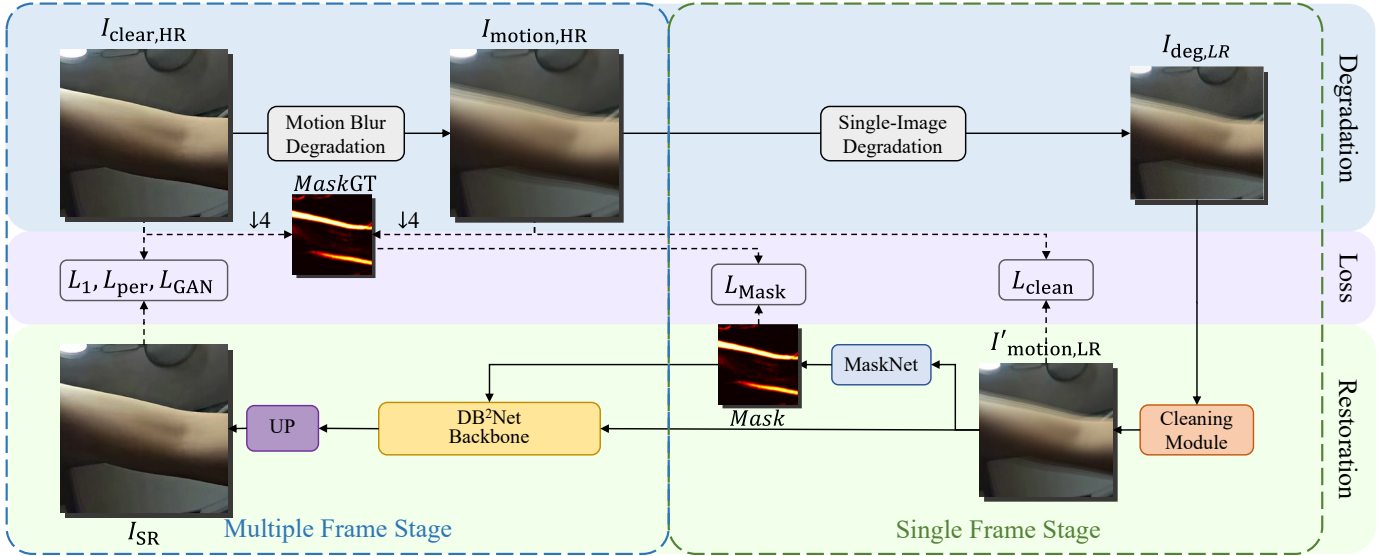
$I_{\text{clear,HR}}$

$I_{\text{motion,HR}}$

$I_{\text{deg},LR}$

Degradation

Motion Blur Degradation

Single-Image Degradation

$Mask$GT

↓4

↓4

$L_1, L_{\text{per}}, L_{\text{GAN}}$

$L_{\text{Mask}}$

$L_{\text{clean}}$

Loss

MaskNet

$I'_{\text{motion,LR}}$

UP

DB$^2$Net Backbone

$Mask$

Cleaning Module

Restoration

$I_{\text{SR}}$

Multiple Frame Stage

Single Frame Stage